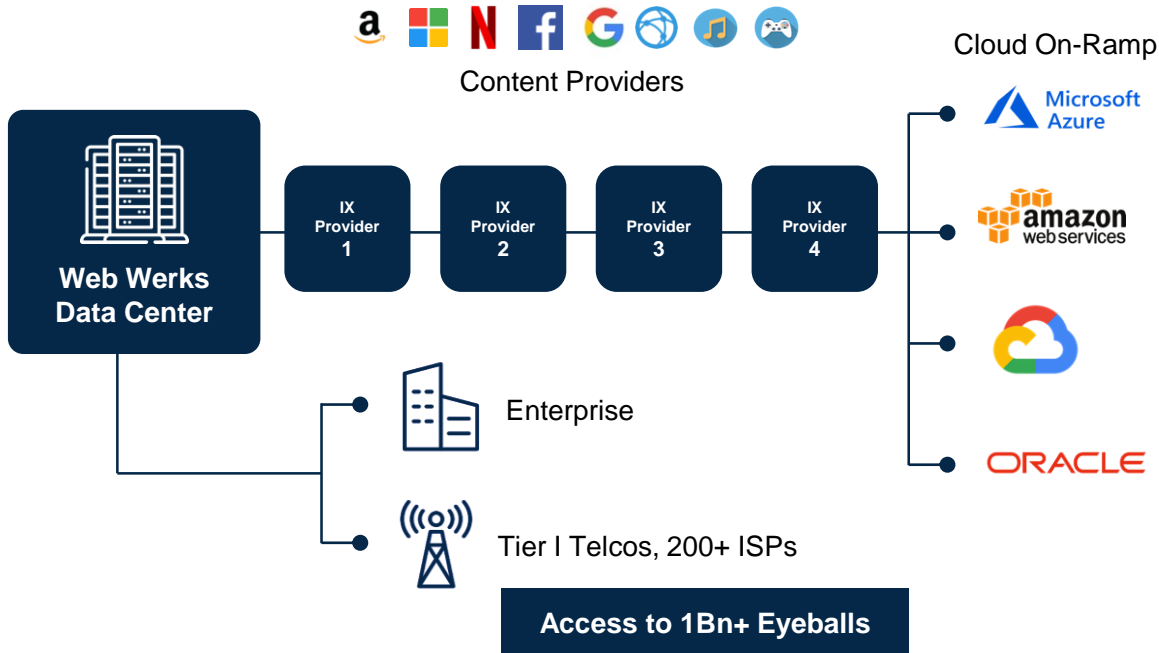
a N f G

Content Providers

Cloud On-Ramp

Web Werks Data Center

IX Provider 1

IX Provider 2

IX Provider 3

IX Provider 4

Microsoft Azure

amazon web services

ORACLE

Enterprise

Tier I Telcos, 200+ ISPs

Access to 1Bn+ Eyeballs